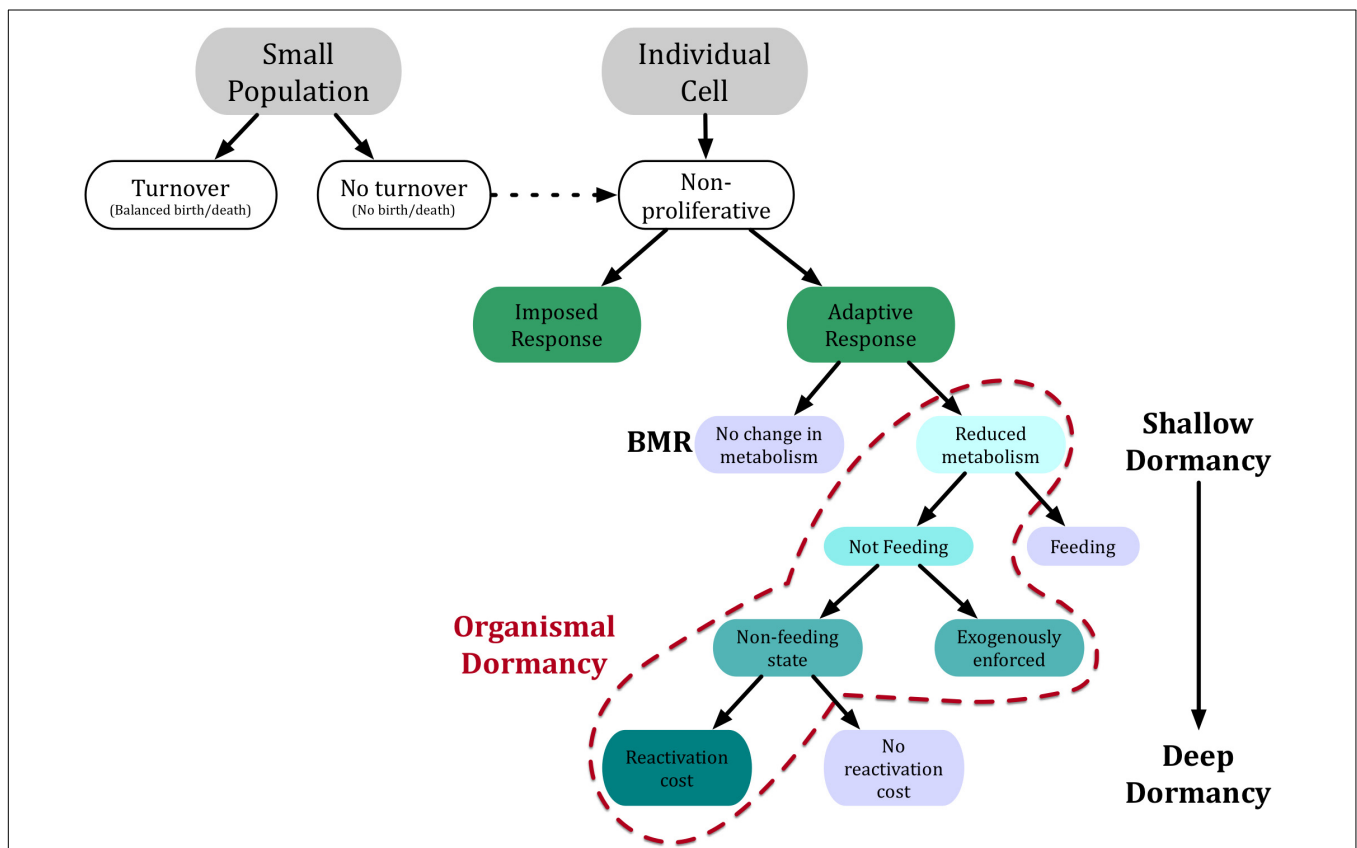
Small Population

Individual Cell

Turnover
(Balanced birth/death)

No turnover
(No birth/death)

Non-proliferative

Imposed Response

Adaptive Response

BMR

No change in metabolism

Reduced metabolism

Shallow Dormancy

Not Feeding

Feeding

Organismal Dormancy

Non-feeding state

Exogenously enforced

Reactivation cost

No reactivation cost

Deep Dormancy